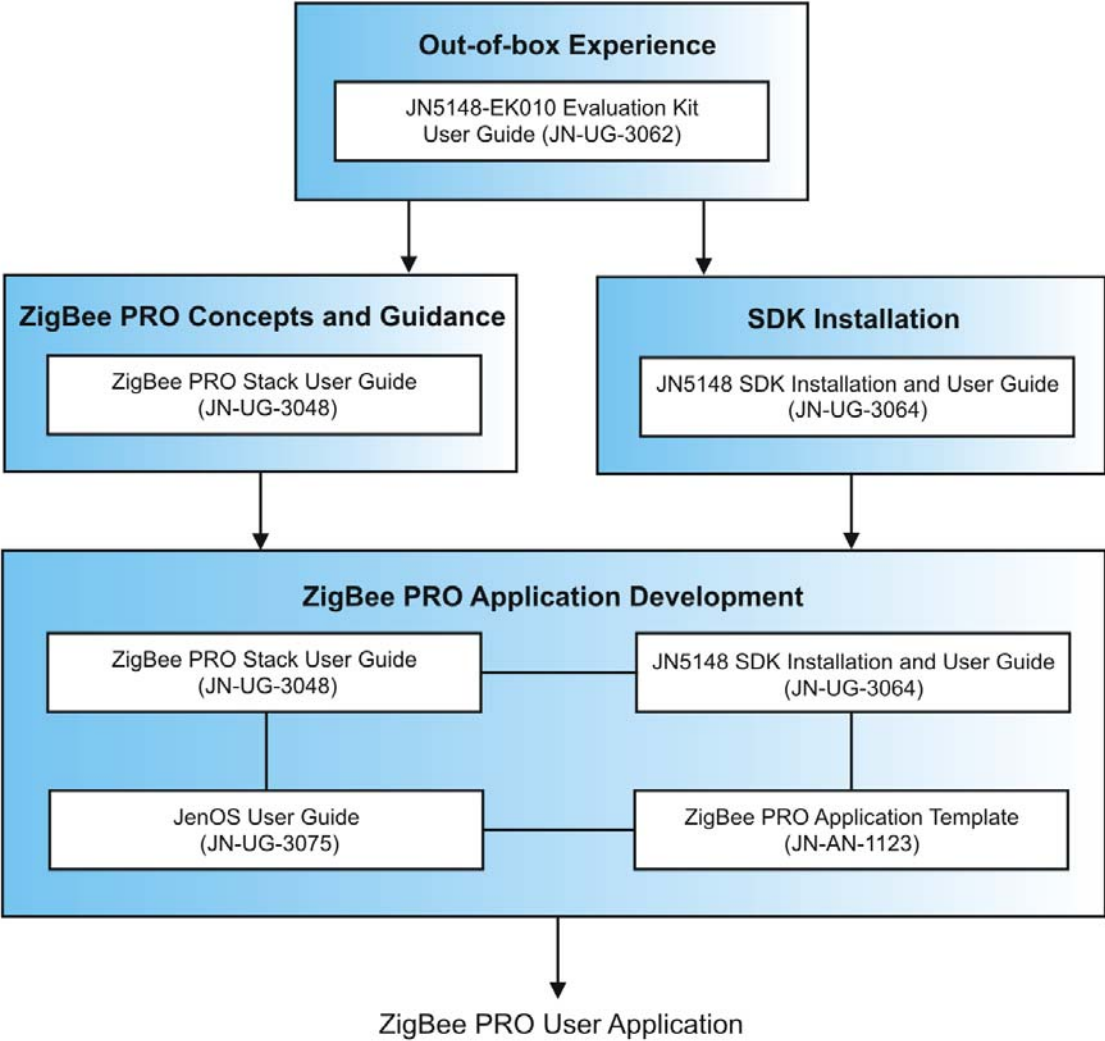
Out-of-box Experience

JN5148-EK010 Evaluation Kit User Guide (JN-UG-3062)

ZigBee PRO Concepts and Guidance

ZigBee PRO Stack User Guide (JN-UG-3048)

SDK Installation

JN5148 SDK Installation and User Guide (JN-UG-3064)

ZigBee PRO Application Development

ZigBee PRO Stack User Guide (JN-UG-3048)

JN5148 SDK Installation and User Guide (JN-UG-3064)

JenOS User Guide (JN-UG-3075)

ZigBee PRO Application Template (JN-AN-1123)

ZigBee PRO User Application